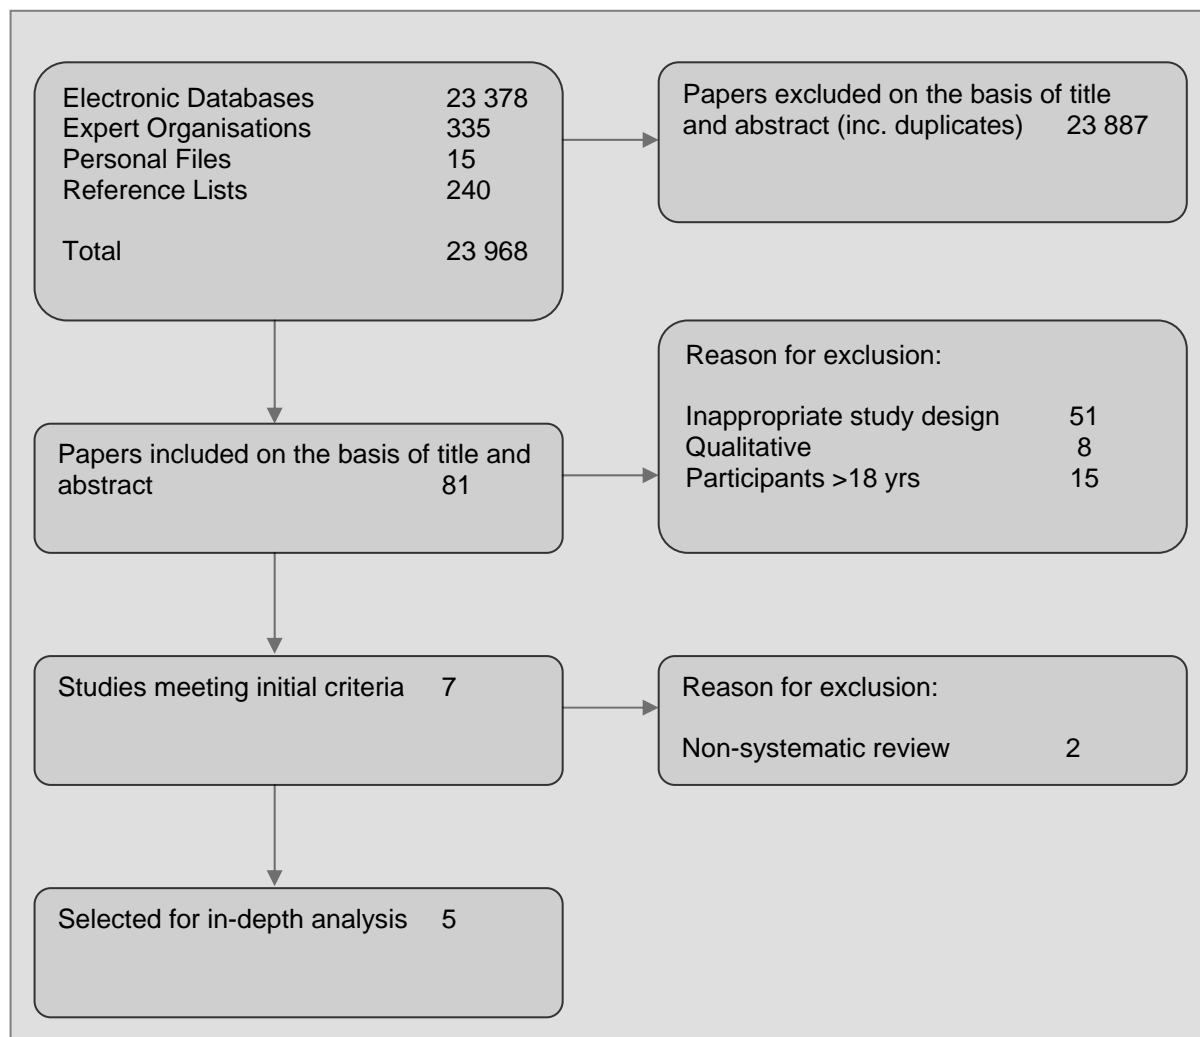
Electronic Databases 23 378
Expert Organisations 335
Personal Files 15
Reference Lists 240

Total 23 968

Papers excluded on the basis of title and abstract (inc. duplicates) 23 887

Papers included on the basis of title and abstract 81

Reason for exclusion:

Inappropriate study design 51
Qualitative 8
Participants >18 yrs 15

Studies meeting initial criteria 7

Reason for exclusion:

Non-systematic review 2

Selected for in-depth analysis 5